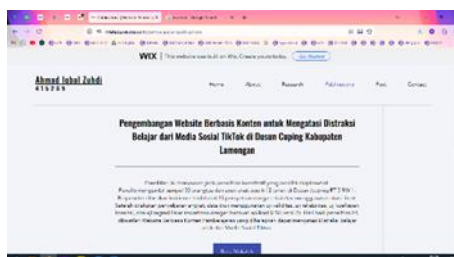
WiX | This website was built on Wix. Create your website. | Go Premium

Ahmad Iqbal Zuhdi
415789

Home About Research Publications Post Contact

Pengembangan Website Berbasis Konten untuk Mengatasi Distraksi Belajar dari Media Sosial TikTok di Dusun Caping Kabupaten Lamongan

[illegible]

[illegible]